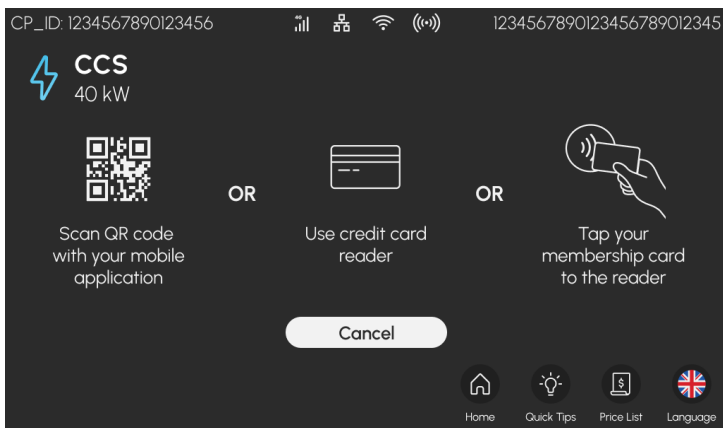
CP_ID: 1234567890123456

1234567890123456789012345

CCS
40 kW

Scan QR code with your mobile application

OR

Use credit card reader

OR

Tap your membership card to the reader

Cancel

Home Quick Tips Price List Language